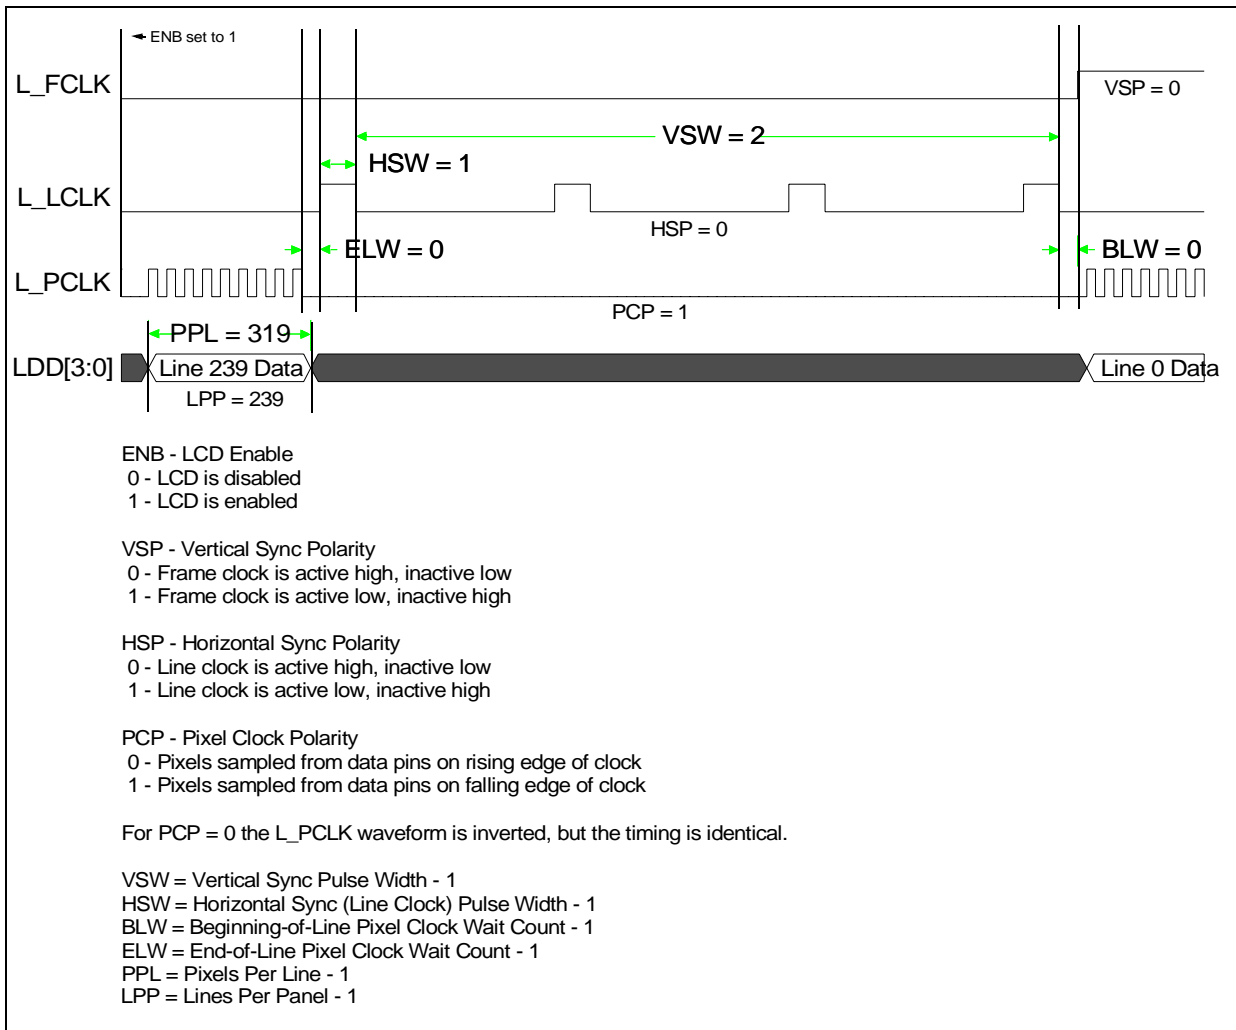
ENB set to 1

L_FCLK

VSP = 0

VSW = 2

HSW = 1

L_LCLK

HSP = 0

ELW = 0

BLW = 0

L_PCLK

PCP = 1

PPL = 319

LDD[3:0]

Line 239 Data

Line 0 Data

LPP = 239

ENB - LCD Enable
0 - LCD is disabled
1 - LCD is enabled

VSP - Vertical Sync Polarity
0 - Frame clock is active high, inactive low
1 - Frame clock is active low, inactive high

HSP - Horizontal Sync Polarity
0 - Line clock is active high, inactive low
1 - Line clock is active low, inactive high

PCP - Pixel Clock Polarity
0 - Pixels sampled from data pins on rising edge of clock
1 - Pixels sampled from data pins on falling edge of clock

For PCP = 0 the L_PCLK waveform is inverted, but the timing is identical.

VSW = Vertical Sync Pulse Width - 1
HSW = Horizontal Sync (Line Clock) Pulse Width - 1
BLW = Beginning-of-Line Pixel Clock Wait Count - 1
ELW = End-of-Line Pixel Clock Wait Count - 1
PPL = Pixels Per Line - 1
LPP = Lines Per Panel - 1